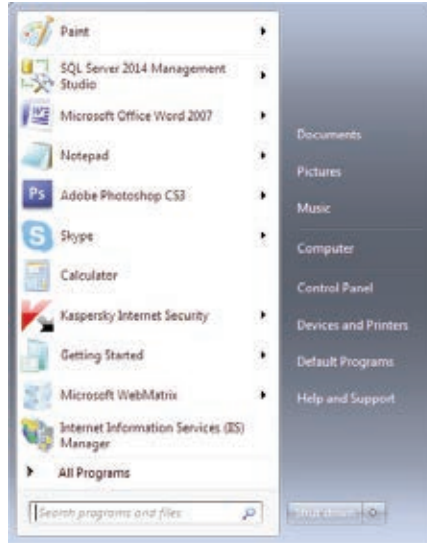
Paint
SQL Server 2014 Management Studio
Microsoft Office Word 2007
Notepad
Adobe Photoshop CS3
Skype
Calculator
Kaspersky Internet Security
Getting Started
Microsoft WebMatrix
Internet Information Services (IIS) Manager
All Programs
Search programs and files

Documents
Pictures
Music
Computer
Control Panel
Devices and Printers
Default Programs
Help and Support
Shut down